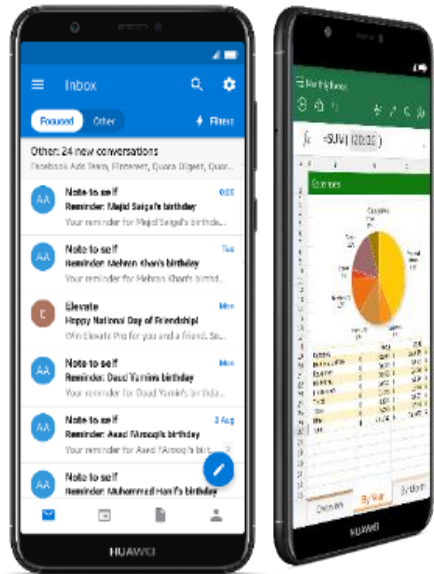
Inbox

Focused

Other

Filters

Other: 24 new conversations

Facebook Ads Team, Pinterest, Quora Digest, Quor...

AA

Note to self

0:00

Reminder: Majid Saigal's birthday

Your reminder for Majid Saigal's birthda...

AA

Note to self

Tue

Reminder: Mehran Khan's birthday

Your reminder for Mehran Khan's birthda...

E

Elevate

Mon

Happy National Day of Friendship!

Win Elevate Pro for you and a friend. Se...

AA

Note to self

Mon

Reminder: Daud Yamin's birthday

Your reminder for Daud Yamin's birthda...

AA

Note to self

3 Aug

Reminder: Asad Afrooqi's birthday

Your reminder for Asad Afrooqi's birtha...

AA

Note to self

Reminder: Muhammad Hanif's birthday

Your reminder for Muhammad Hanif's birthda...

HUAWEI

Monthly Budget

fx

=SUM([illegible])

Expenses

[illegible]

By Year

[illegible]

HUAWEI